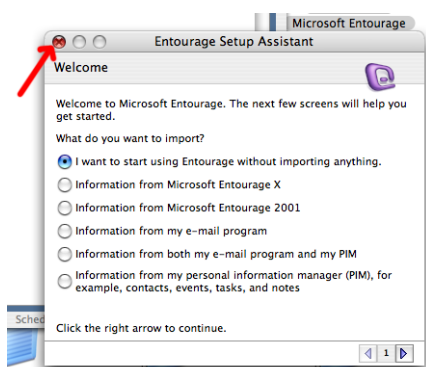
Microsoft Entourage

Entourage Setup Assistant

Welcome

Welcome to Microsoft Entourage. The next few screens will help you get started.

What do you want to import?

I want to start using Entourage without importing anything.

Information from Microsoft Entourage X

Information from Microsoft Entourage 2001

Information from my e-mail program

Information from both my e-mail program and my PIM

Information from my personal information manager (PIM), for example, contacts, events, tasks, and notes

Sched

Click the right arrow to continue.

1